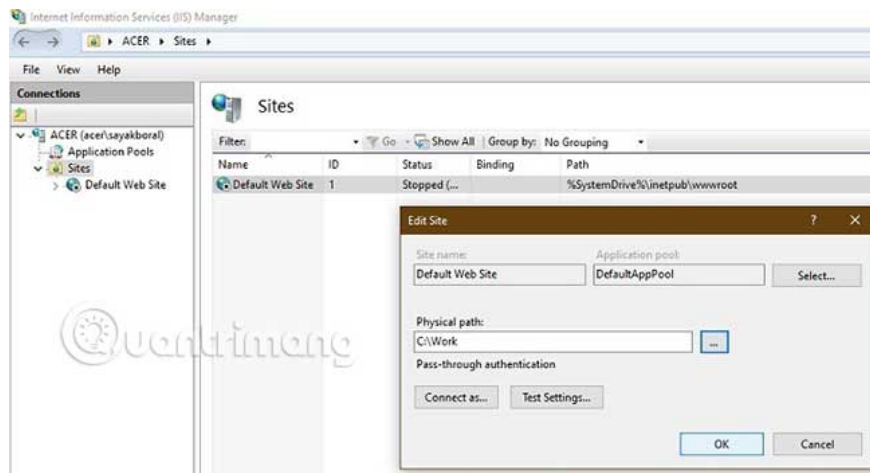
Internet Information Services (IIS) Manager

ACER ▸ Sites ▸

File View Help

Connections

ACER (acer\sayakboral)
Application Pools
Sites
Default Web Site

Sites

Filter: Go Show All Group by: No Grouping

| Name | ID | Status | Binding | Path |
|---|---|---|---|---|
| Default Web Site | 1 | Stopped (... | | %SystemDrive%\inetpub\wwwroot |

Edit Site ? X

Site name:
Default Web Site

Application pool:
DefaultAppPool

Select...

Physical path:
C:\Work

...

Pass-through authentication

Connect as...

Test Settings...

OK

Cancel

Quantrimang